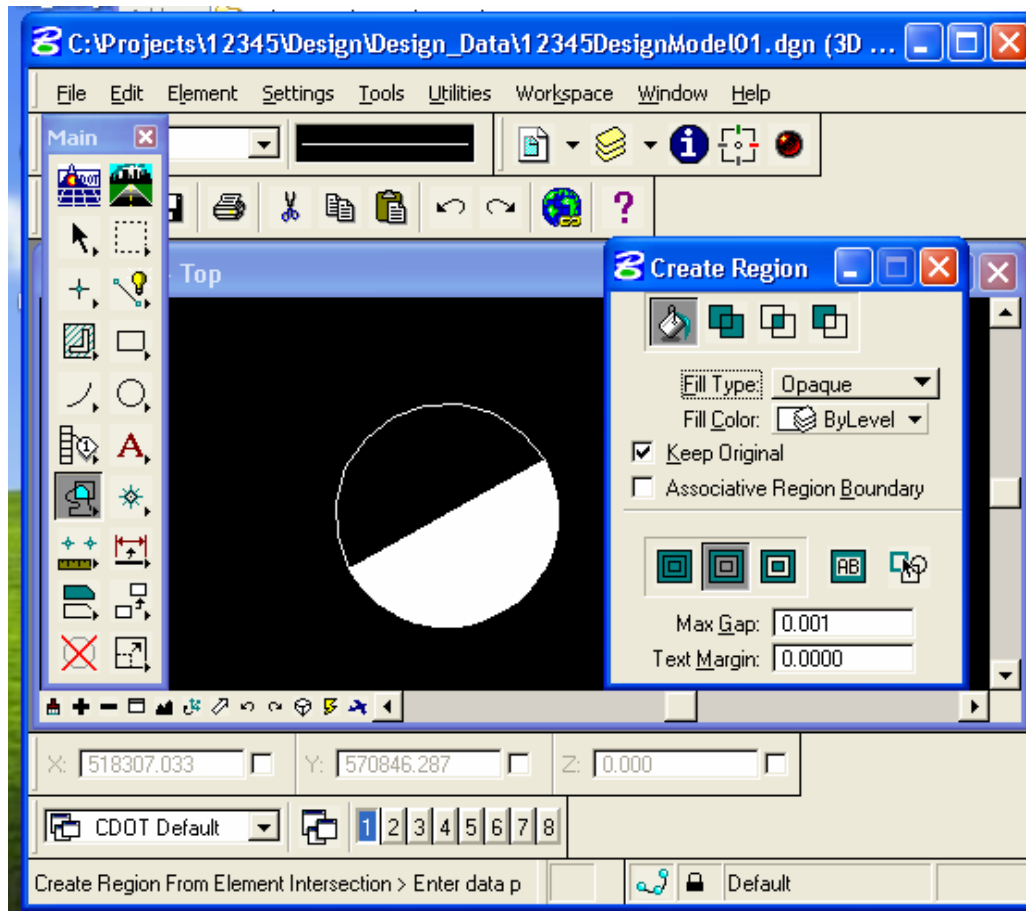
C:\Projects\12345\Design\Design_Data\12345DesignModel01.dgn (3D ...

File Edit Element Settings Tools Utilities Workspace Window Help

Main

Top

Create Region

Fill Type: Opaque
Fill Color: ByLevel
Keep Original
Associative Region Boundary

AB

Max Gap: 0.001
Text Margin: 0.0000

X: 518307.033
Y: 570846.287
Z: 0.000

CDOT Default
1 2 3 4 5 6 7 8

Create Region From Element Intersection > Enter data p
Default